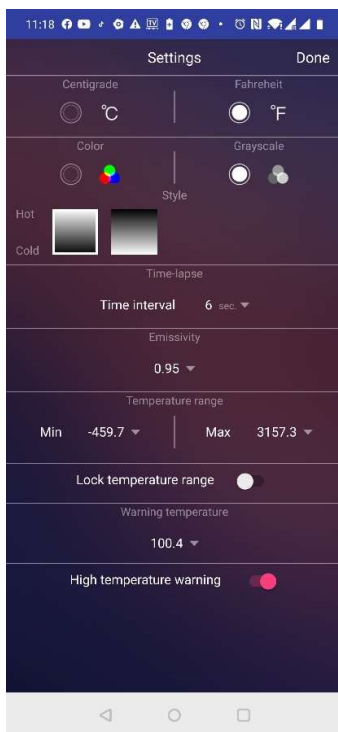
11:18

Settings Done

Centigrade Fahreheit

°C °F

Color Grayscale

Style

Hot

Cold

Time-lapse

Time interval 6 sec.

Emissivity

0.95

Temperature range

Min -459.7 Max 3157.3

Lock temperature range

Warning temperature

100.4

High temperature warning